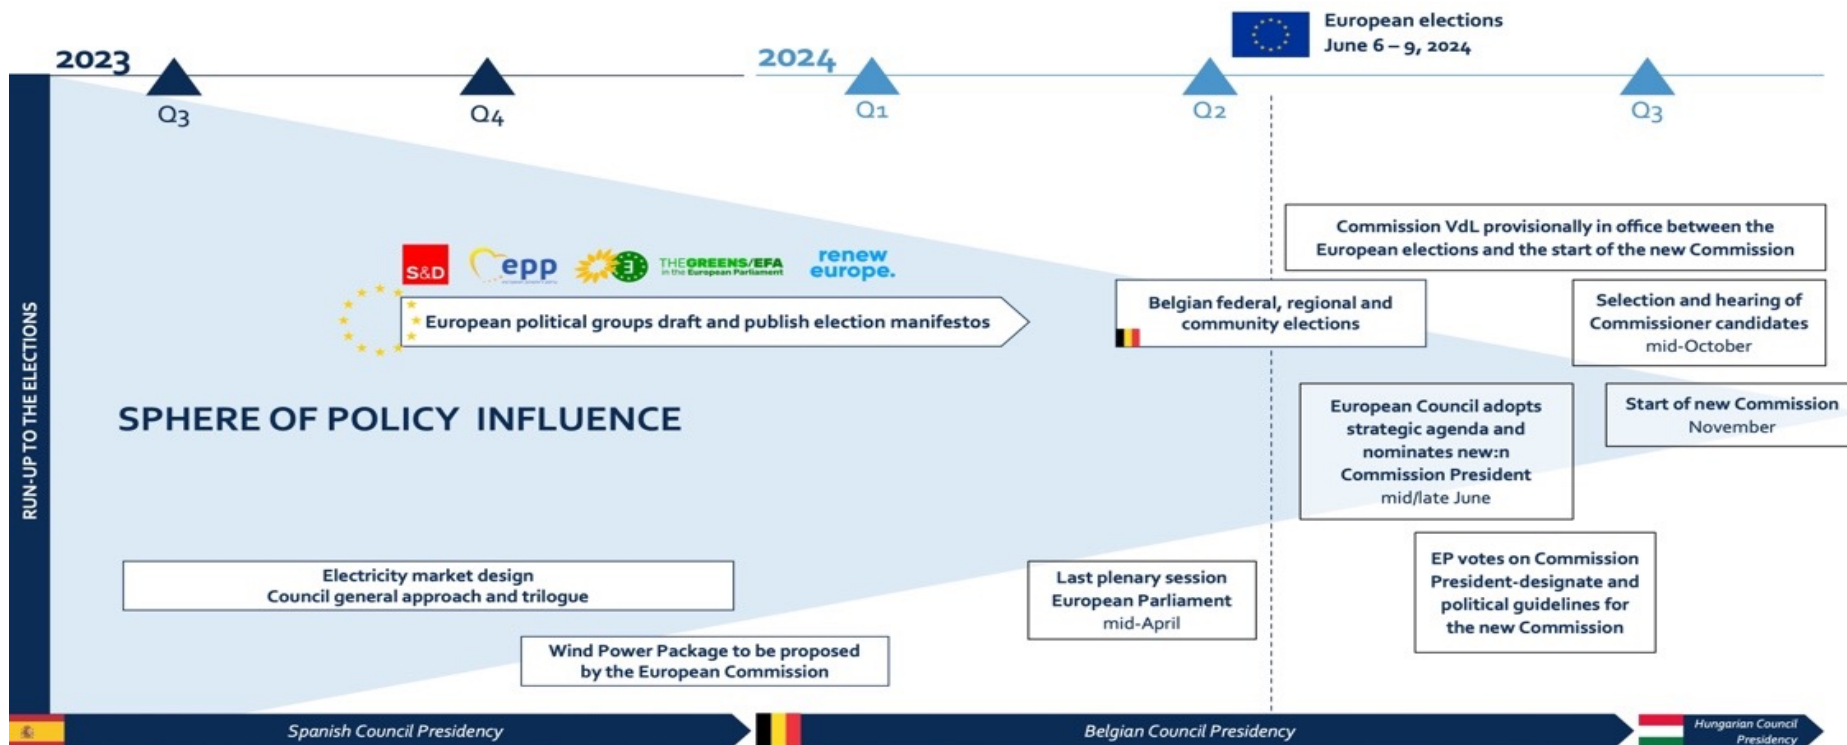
European elections
June 6 – 9, 2024

2023
Q3
Q4

2024
Q1
Q2
Q3

RUN-UP TO THE ELECTIONS

Commission VdL provisionally in office between the European elections and the start of the new Commission

S&D epp THEGREENS/EFA in the European Parliament renew europe.

European political groups draft and publish election manifestos

Belgian federal, regional and community elections

Selection and hearing of Commissioner candidates
mid-October

SPHERE OF POLICY INFLUENCE

European Council adopts strategic agenda and nominates new:n Commission President
mid/late June

Start of new Commission
November

EP votes on Commission President-designate and political guidelines for the new Commission

Electricity market design
Council general approach and trilogue

Last plenary session
European Parliament
mid-April

Wind Power Package to be proposed by the European Commission

Spanish Council Presidency
Belgian Council Presidency
Hungarian Council Presidency